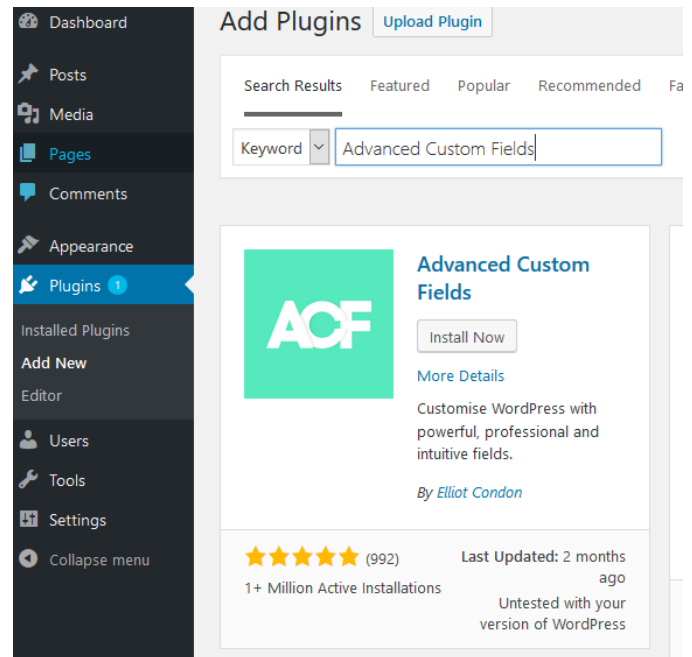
Dashboard
Posts
Media
Pages
Comments
Appearance
Plugins 1
Installed Plugins
Add New
Editor
Users
Tools
Settings
Collapse menu

Add Plugins Upload Plugin

Search Results Featured Popular Recommended Fa

Keyword Advanced Custom Fields

ACF

Advanced Custom Fields

Install Now

More Details

Customise WordPress with powerful, professional and intuitive fields.

By Elliot Condon

(992)

1+ Million Active Installations

Last Updated: 2 months ago

Untested with your version of WordPress